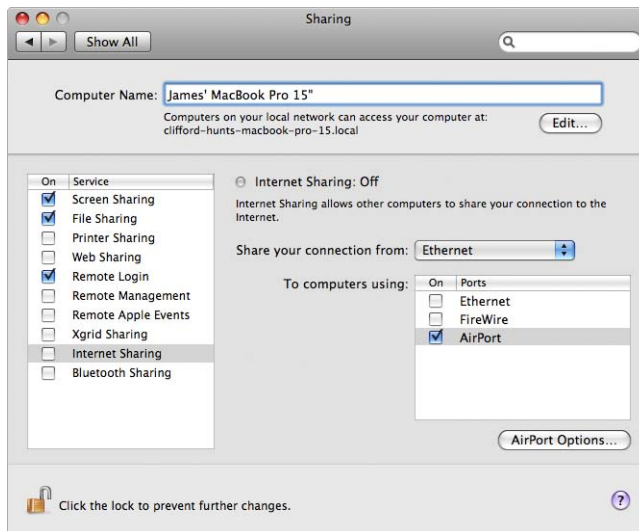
Sharing

Show All

Computer Name: James' MacBook Pro 15"

Computers on your local network can access your computer at: clifford-hunts-macbook-pro-15.local

Edit...

| On | Service |
|---|---|
| ☑ | Screen Sharing |
| ☑ | File Sharing |
| ☐ | Printer Sharing |
| ☐ | Web Sharing |
| ☑ | Remote Login |
| ☐ | Remote Management |
| ☐ | Remote Apple Events |
| ☐ | Xgrid Sharing |
| ☐ | Internet Sharing |
| ☐ | Bluetooth Sharing |

Internet Sharing: Off

Internet Sharing allows other computers to share your connection to the Internet.

Share your connection from: Ethernet

To computers using:

| On | Ports |
|---|---|
| ☐ | Ethernet |
| ☐ | FireWire |
| ☑ | AirPort |

AirPort Options...

Click the lock to prevent further changes.

?